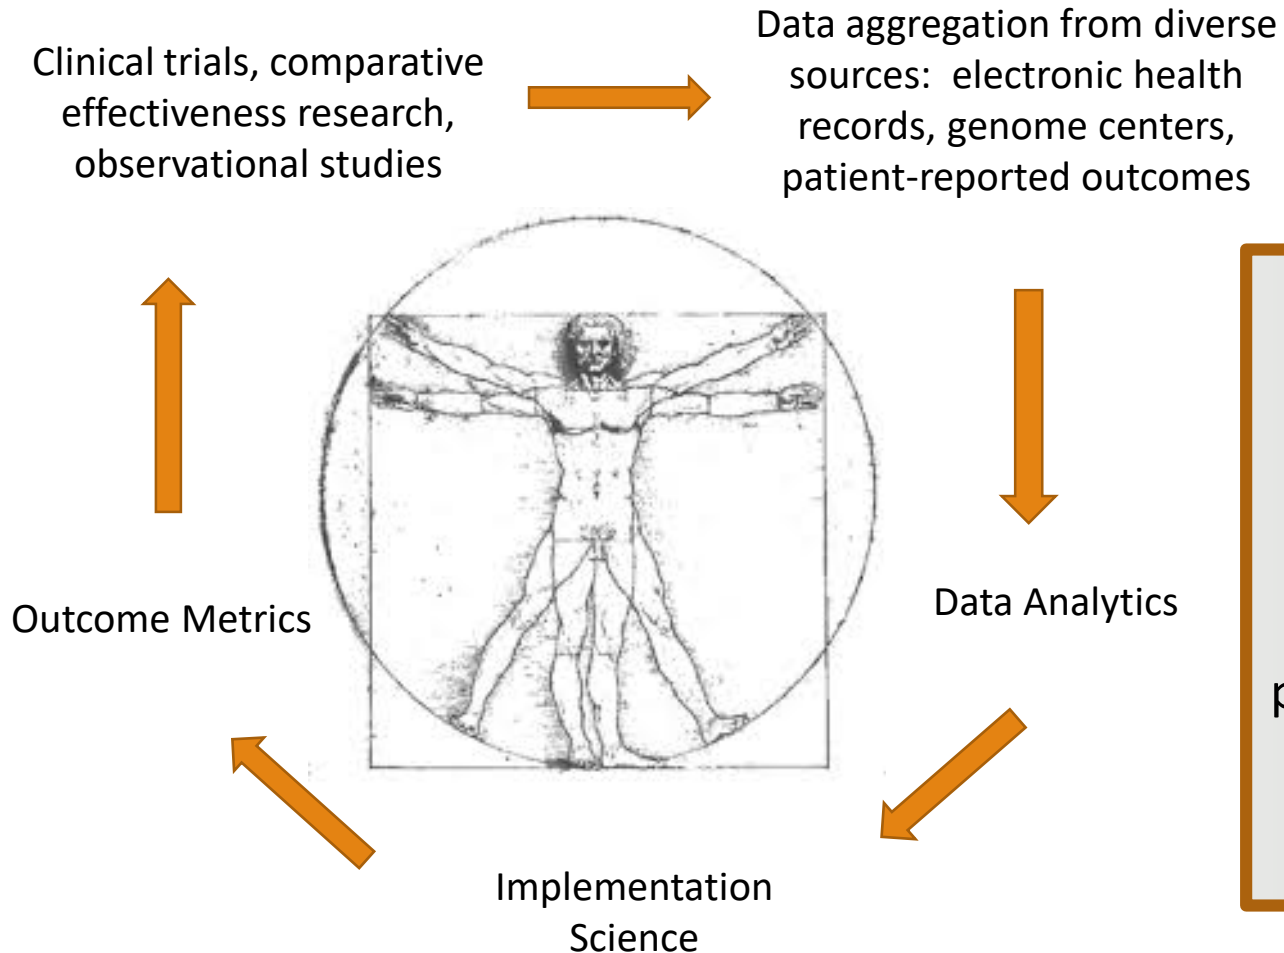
Clinical trials, comparative effectiveness research, observational studies

Data aggregation from diverse sources: electronic health records, genome centers, patient-reported outcomes

Data Analytics

Implementation Science

Outcome Metrics

p